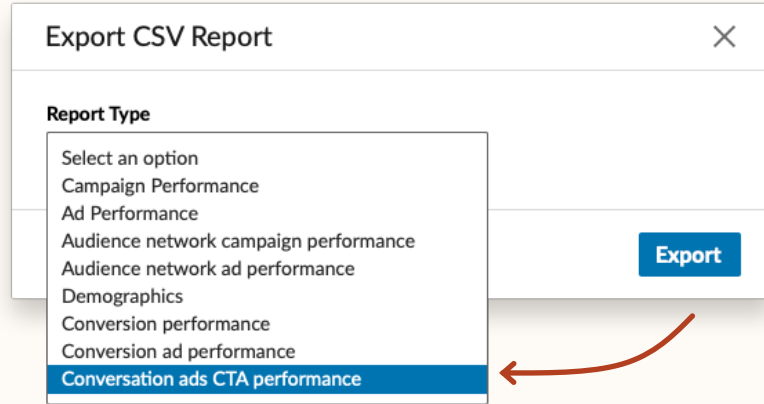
Export CSV Report

Report Type

Select an option
Campaign Performance
Ad Performance
Audience network campaign performance
Audience network ad performance
Demographics
Conversion performance
Conversion ad performance
Conversation ads CTA performance

Export